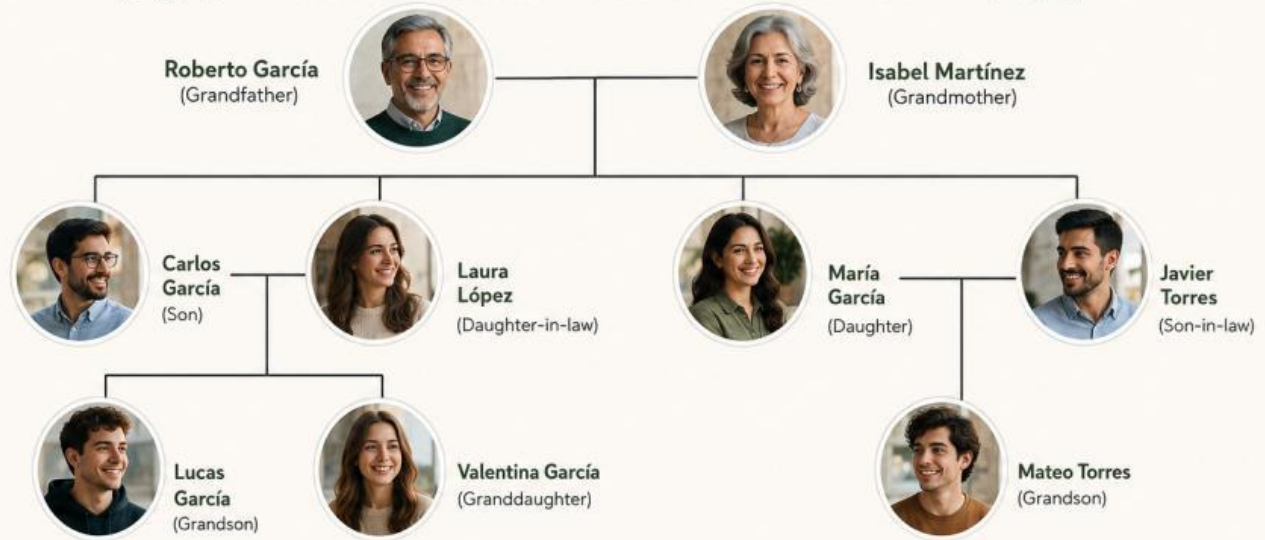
Roberto García
(Grandfather)

Isabel Martínez
(Grandmother)

Carlos García
(Son)

Laura López
(Daughter-in-law)

María García
(Daughter)

Javier Torres
(Son-in-law)

Lucas García
(Grandson)

Valentina García
(Granddaughter)

Mateo Torres
(Grandson)